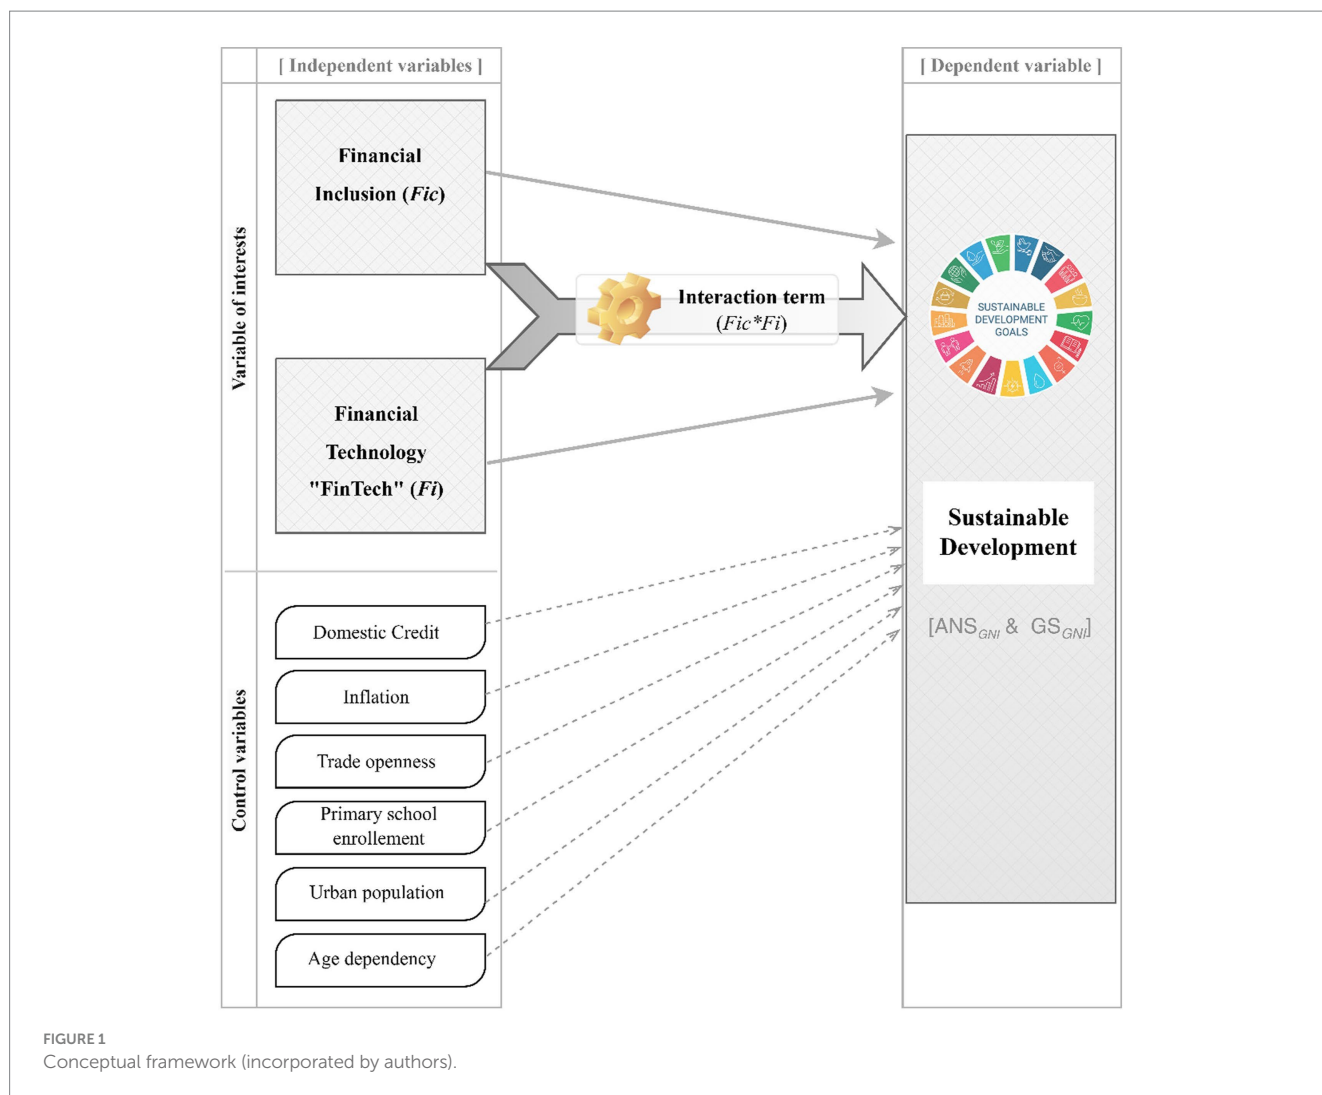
[ Independent variables ]

[ Dependent variable ]

Variable of interests

Financial Inclusion (*Fic*)

Interaction term (*Fic*Fi*)

Financial Technology "FinTech" (*Fi*)

SUSTAINABLE DEVELOPMENT GOALS

Sustainable Development

[ANS$_{GNI}$ & GS$_{GNI}$]

Control variables

Domestic Credit

Inflation

Trade openness

Primary school enrollement

Urban population

Age dependency

FIGURE 1
Conceptual framework (incorporated by authors).